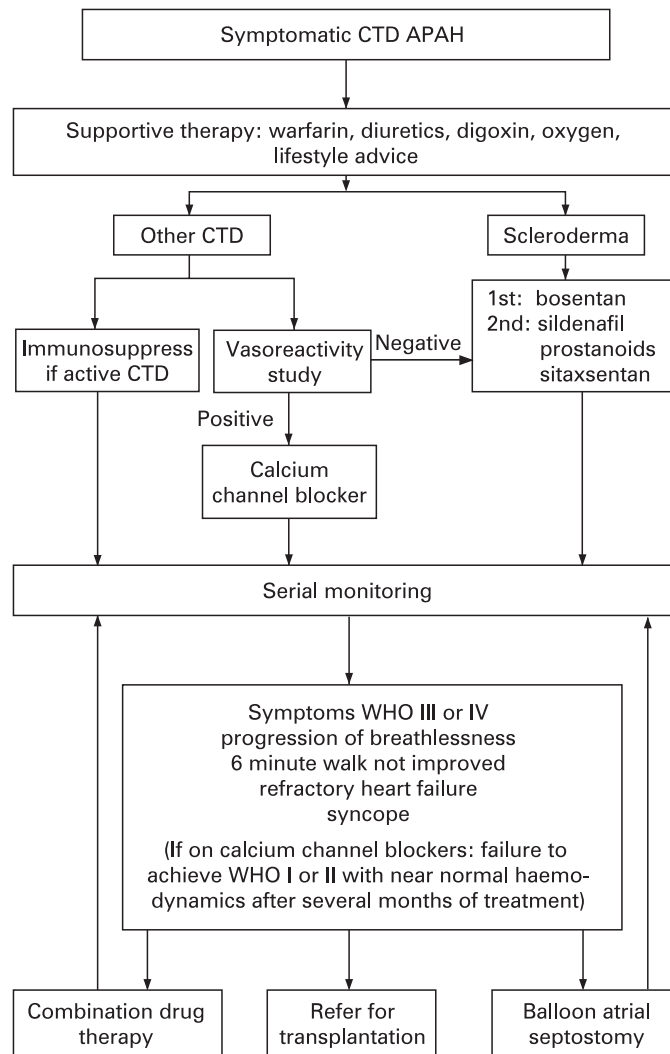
Symptomatic CTD APAH

Supportive therapy: warfarin, diuretics, digoxin, oxygen, lifestyle advice

Other CTD

Scleroderma

Immunosuppress if active CTD

Vasoreactivity study

Negative

1st: bosentan
2nd: sildenafil
prostanoids
sitaxsentan

Positive

Calcium channel blocker

Serial monitoring

Symptoms WHO III or IV
progression of breathlessness
6 minute walk not improved
refractory heart failure
syncope

(If on calcium channel blockers: failure to achieve WHO I or II with near normal haemodynamics after several months of treatment)

Combination drug therapy

Refer for transplantation

Balloon atrial septostomy